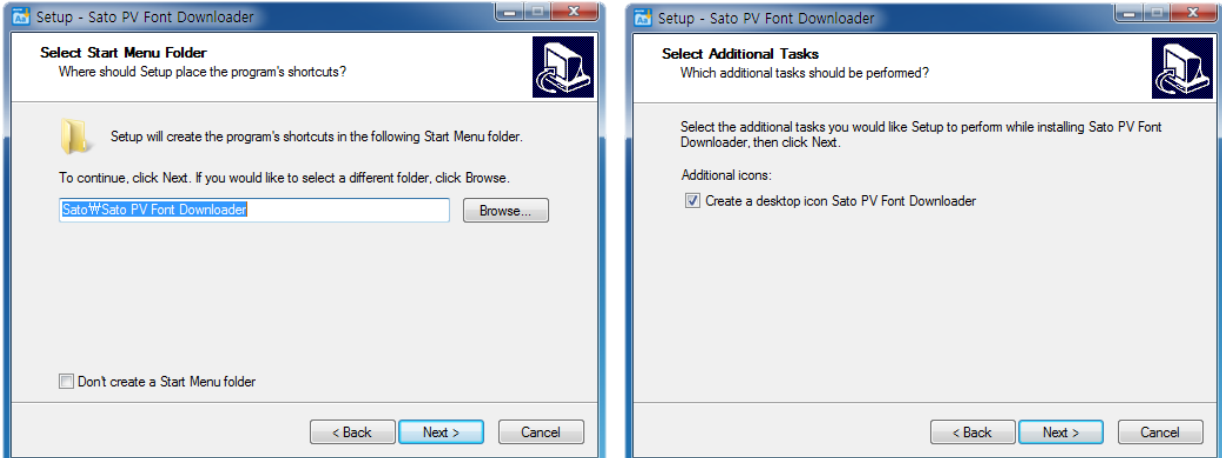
Setup - Sato PV Font Downloader

Select Start Menu Folder
Where should Setup place the program's shortcuts?

Setup will create the program's shortcuts in the following Start Menu folder.

To continue, click Next. If you would like to select a different folder, click Browse.

Sato₩Sato PV Font Downloader

Browse...

Don't create a Start Menu folder

< Back

Next >

Cancel

Setup - Sato PV Font Downloader

Select Additional Tasks
Which additional tasks should be performed?

Select the additional tasks you would like Setup to perform while installing Sato PV Font Downloader, then click Next.

Additional icons:

Create a desktop icon Sato PV Font Downloader

< Back

Next >

Cancel